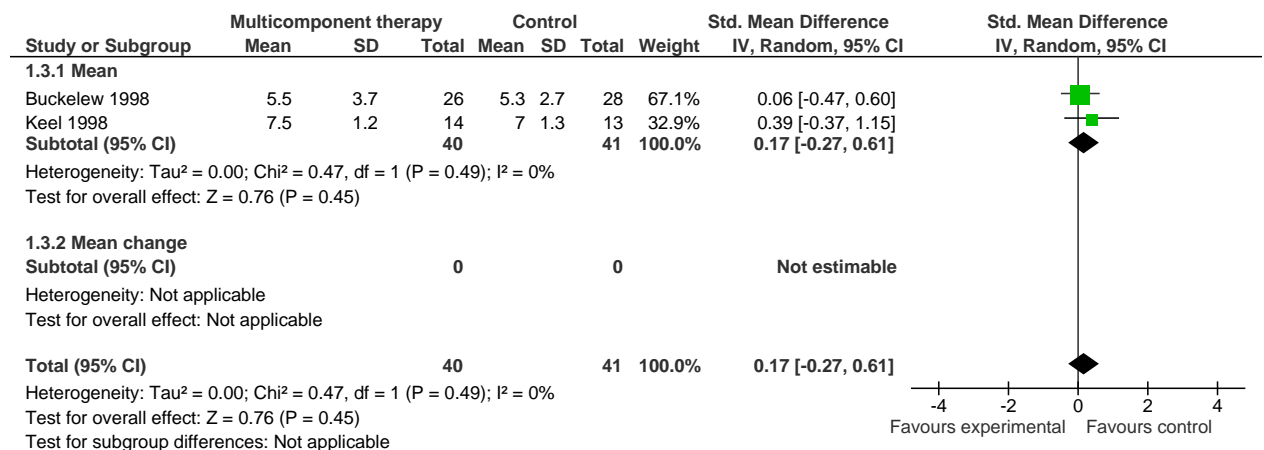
| Study or Subgroup | Multicomponent therapy Mean | SD | Total | Control Mean | SD | Total | Weight | Std. Mean Difference IV, Random, 95% CI |
|---|---|---|---|---|---|---|---|---|
| **1.3.1 Mean** | | | | | | | | |
| Buckelew 1998 | 5.5 | 3.7 | 26 | 5.3 | 2.7 | 28 | 67.1% | 0.06 [-0.47, 0.60] |
| Keel 1998 | 7.5 | 1.2 | 14 | 7 | 1.3 | 13 | 32.9% | 0.39 [-0.37, 1.15] |
| **Subtotal (95% CI)** | | | **40** | | | **41** | **100.0%** | **0.17 [-0.27, 0.61]** |

Heterogeneity: Tau² = 0.00; Chi² = 0.47, df = 1 (P = 0.49); I² = 0%
Test for overall effect: Z = 0.76 (P = 0.45)

| | | | | | | | | |
|---|---|---|---|---|---|---|---|---|
| **1.3.2 Mean change** | | | | | | | | |
| **Subtotal (95% CI)** | | | **0** | | | **0** | | **Not estimable** |

Heterogeneity: Not applicable
Test for overall effect: Not applicable

| | | | | | | | | |
|---|---|---|---|---|---|---|---|---|
| **Total (95% CI)** | | | **40** | | | **41** | **100.0%** | **0.17 [-0.27, 0.61]** |

Heterogeneity: Tau² = 0.00; Chi² = 0.47, df = 1 (P = 0.49); I² = 0%
Test for overall effect: Z = 0.76 (P = 0.45)
Test for subgroup differences: Not applicable

Std. Mean Difference
IV, Random, 95% CI

-4 -2 0 2 4
Favours experimental Favours control